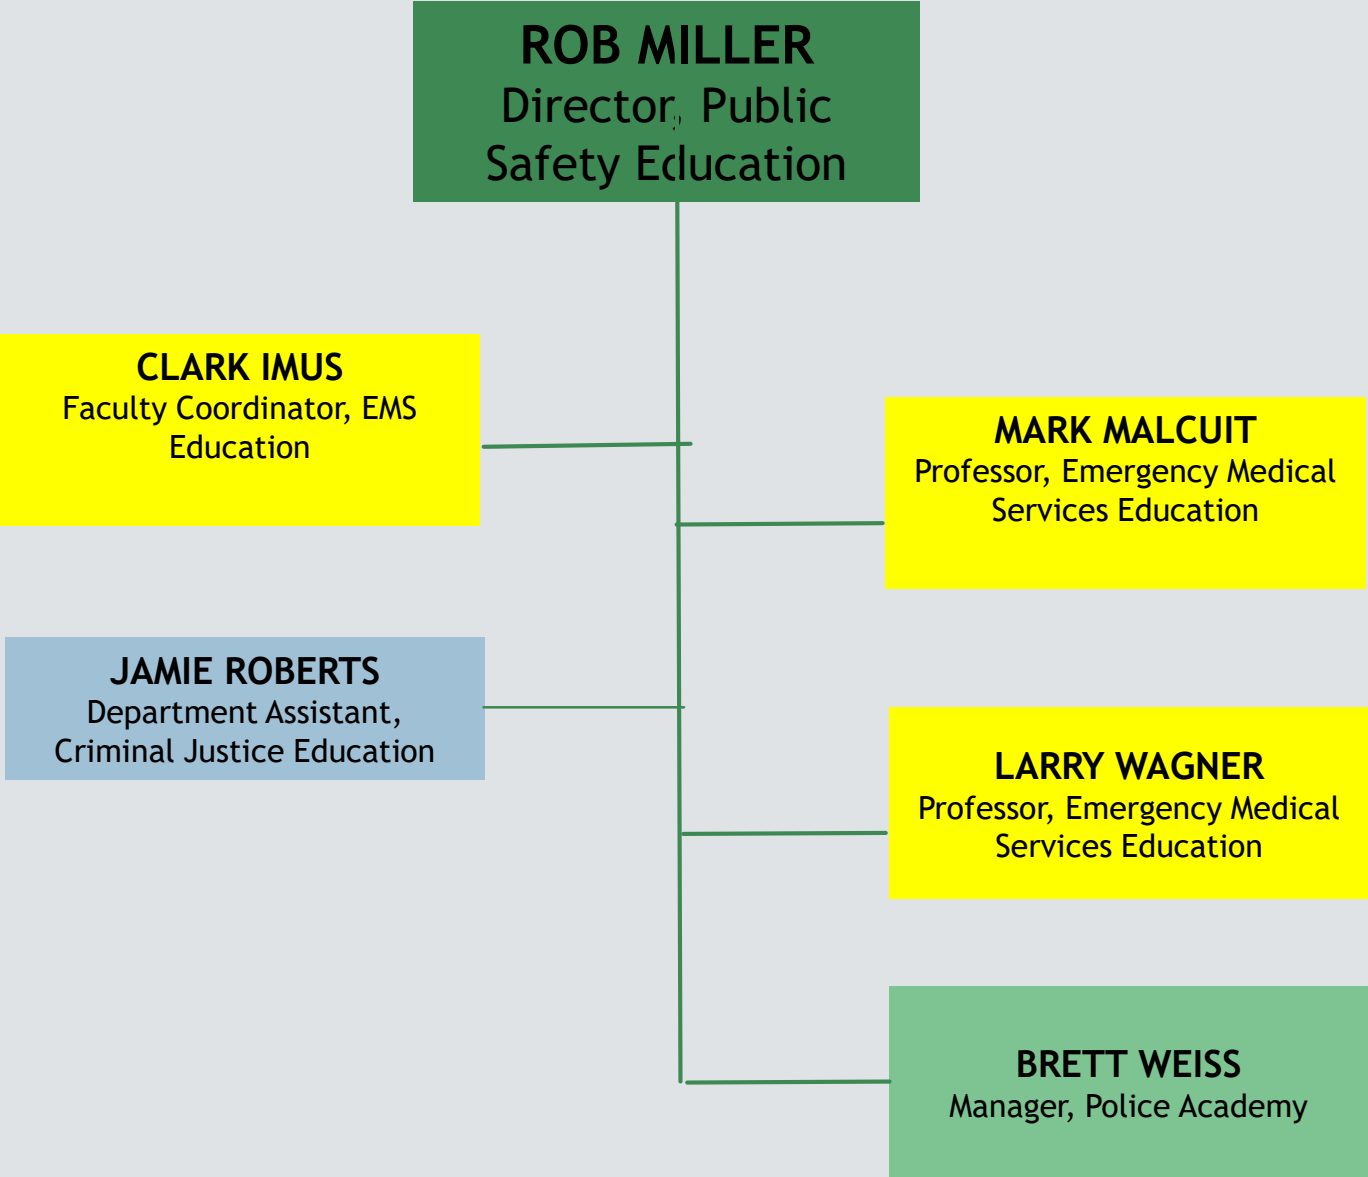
ROB MILLER
Director, Public Safety Education

CLARK IMUS
Faculty Coordinator, EMS Education

MARK MALCUIT
Professor, Emergency Medical Services Education

JAMIE ROBERTS
Department Assistant, Criminal Justice Education

LARRY WAGNER
Professor, Emergency Medical Services Education

BRETT WEISS
Manager, Police Academy